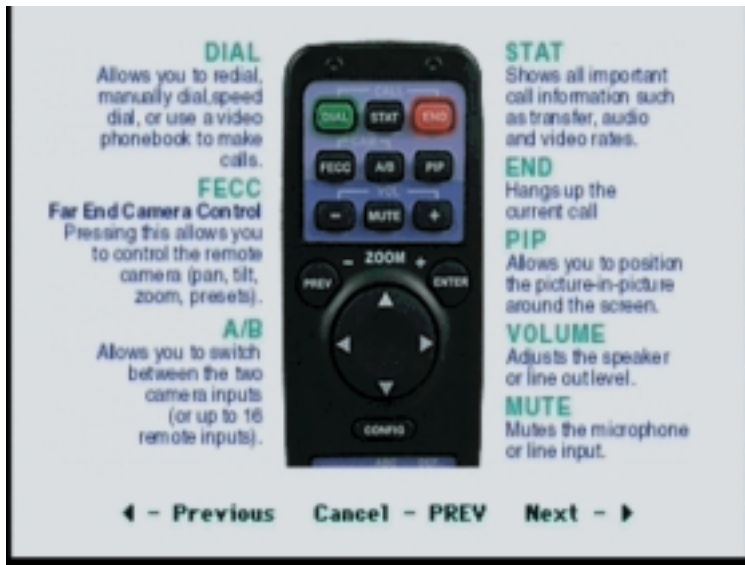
DIAL
Allows you to redial, manually dial,speed dial, or use a video phonebook to make calls.

FECC
Far End Camera Control
Pressing this allows you to control the remote camera (pan, tilt, zoom, presets).

A/B
Allows you to switch between the two camera inputs (or up to 16 remote inputs).

CALL
DIAL STAT END
CAMERA
FECC A/B PIP
VOL
− MUTE +
− ZOOM +
PREV ENTER
CONFIG

STAT
Shows all important call information such as transfer, audio and video rates.

END
Hangs up the current call

PIP
Allows you to position the picture-in-picture around the screen.

VOLUME
Adjusts the speaker or line outlevel.

MUTE
Mutes the microphone or line input.

◀ - Previous Cancel - PREV Next - ▶